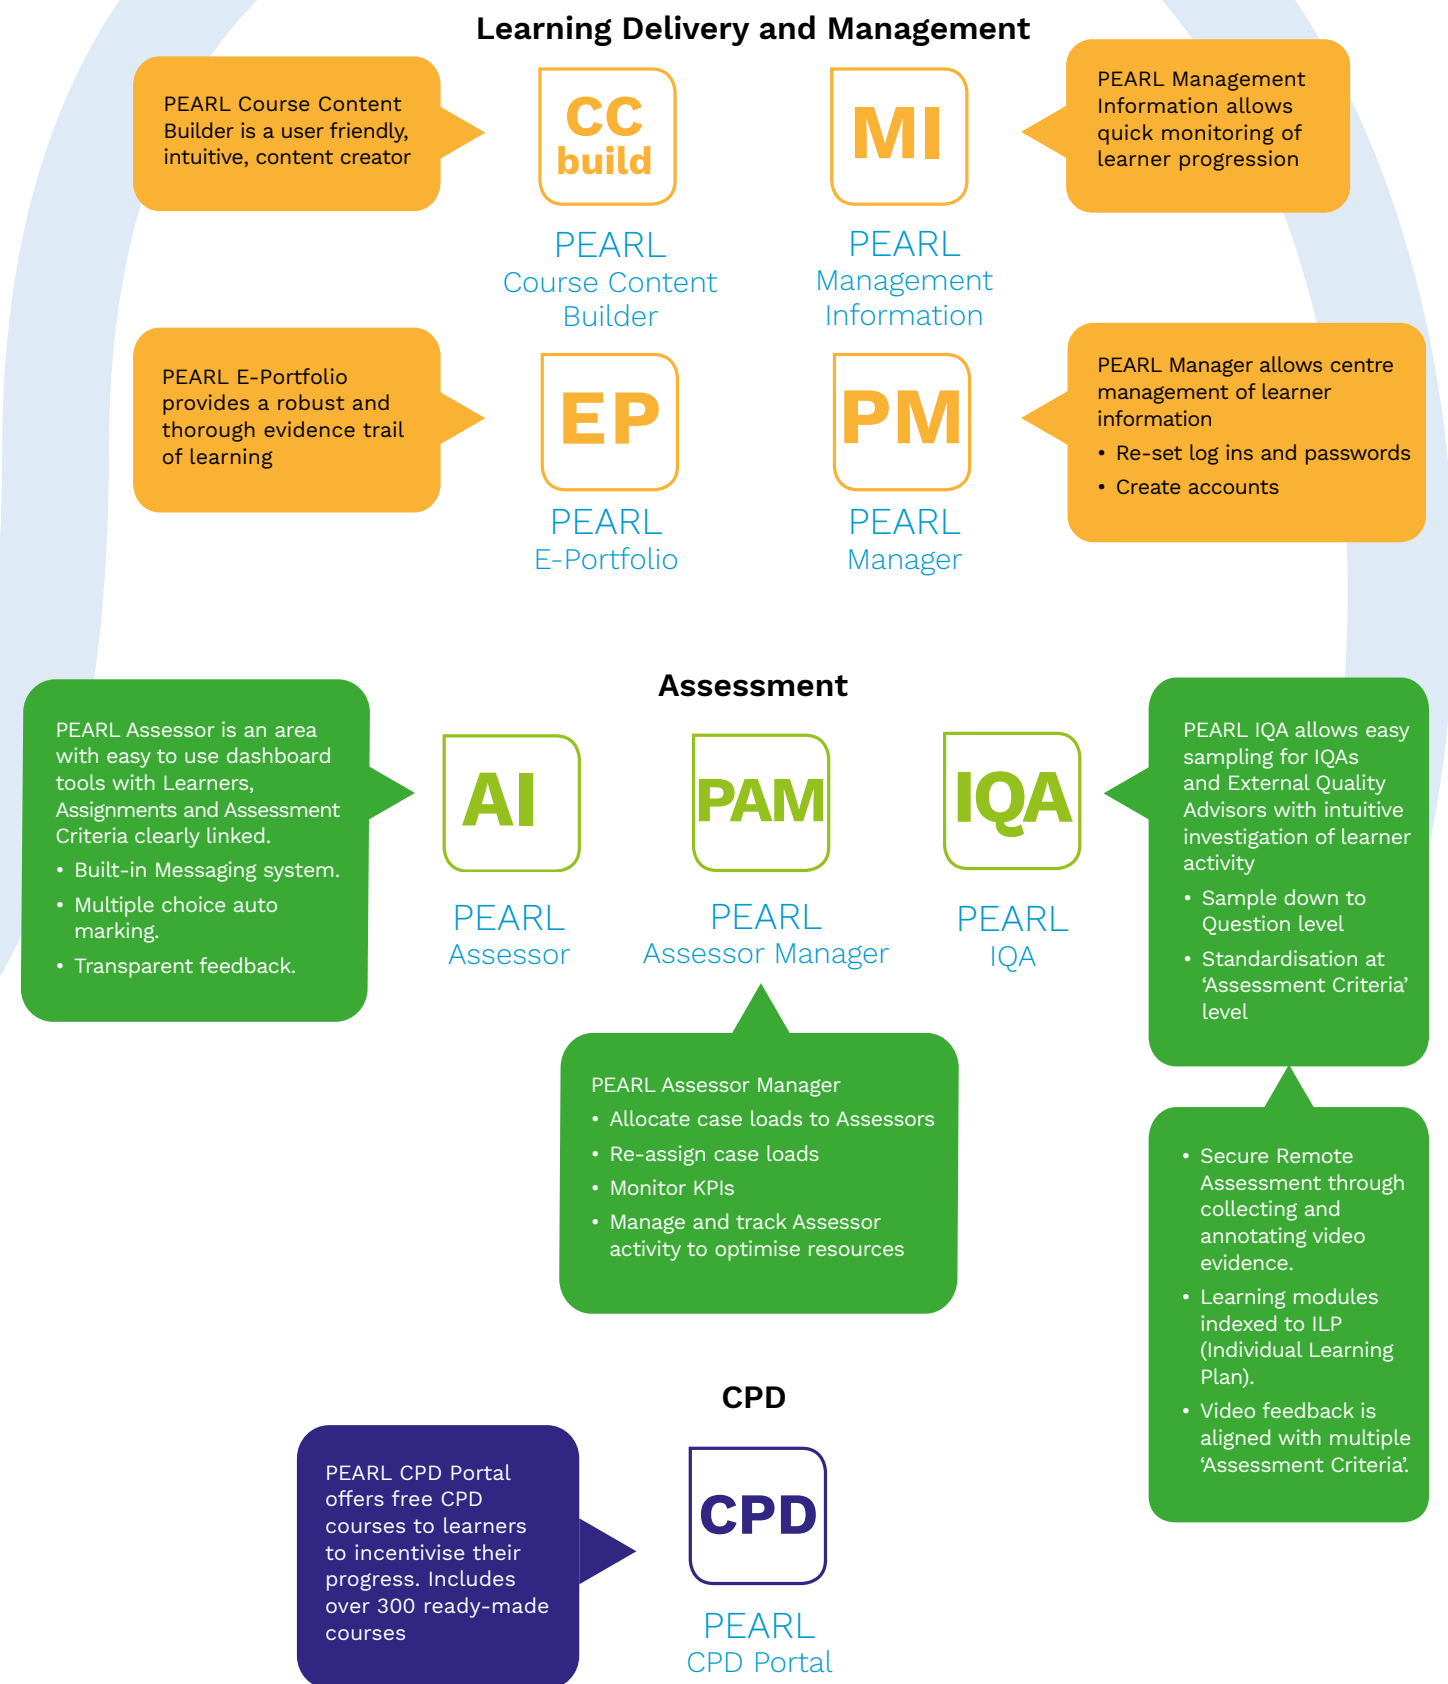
Learning Delivery and Management

PEARL Course Content Builder is a user friendly, intuitive, content creator

CC build

PEARL
Course Content Builder

MI

PEARL
Management Information

PEARL Management Information allows quick monitoring of learner progression

PEARL E-Portfolio provides a robust and thorough evidence trail of learning

EP

PEARL
E-Portfolio

PM

PEARL
Manager

PEARL Manager allows centre management of learner information
• Re-set log ins and passwords
• Create accounts

Assessment

PEARL Assessor is an area with easy to use dashboard tools with Learners, Assignments and Assessment Criteria clearly linked.
• Built-in Messaging system.
• Multiple choice auto marking.
• Transparent feedback.

AI

PEARL
Assessor

PAM

PEARL
Assessor Manager

IQA

PEARL
IQA

PEARL IQA allows easy sampling for IQAs and External Quality Advisors with intuitive investigation of learner activity
• Sample down to Question level
• Standardisation at 'Assessment Criteria' level

PEARL Assessor Manager
• Allocate case loads to Assessors
• Re-assign case loads
• Monitor KPIs
• Manage and track Assessor activity to optimise resources

• Secure Remote Assessment through collecting and annotating video evidence.
• Learning modules indexed to ILP (Individual Learning Plan).
• Video feedback is aligned with multiple 'Assessment Criteria'.

CPD

PEARL CPD Portal offers free CPD courses to learners to incentivise their progress. Includes over 300 ready-made courses

CPD

PEARL
CPD Portal